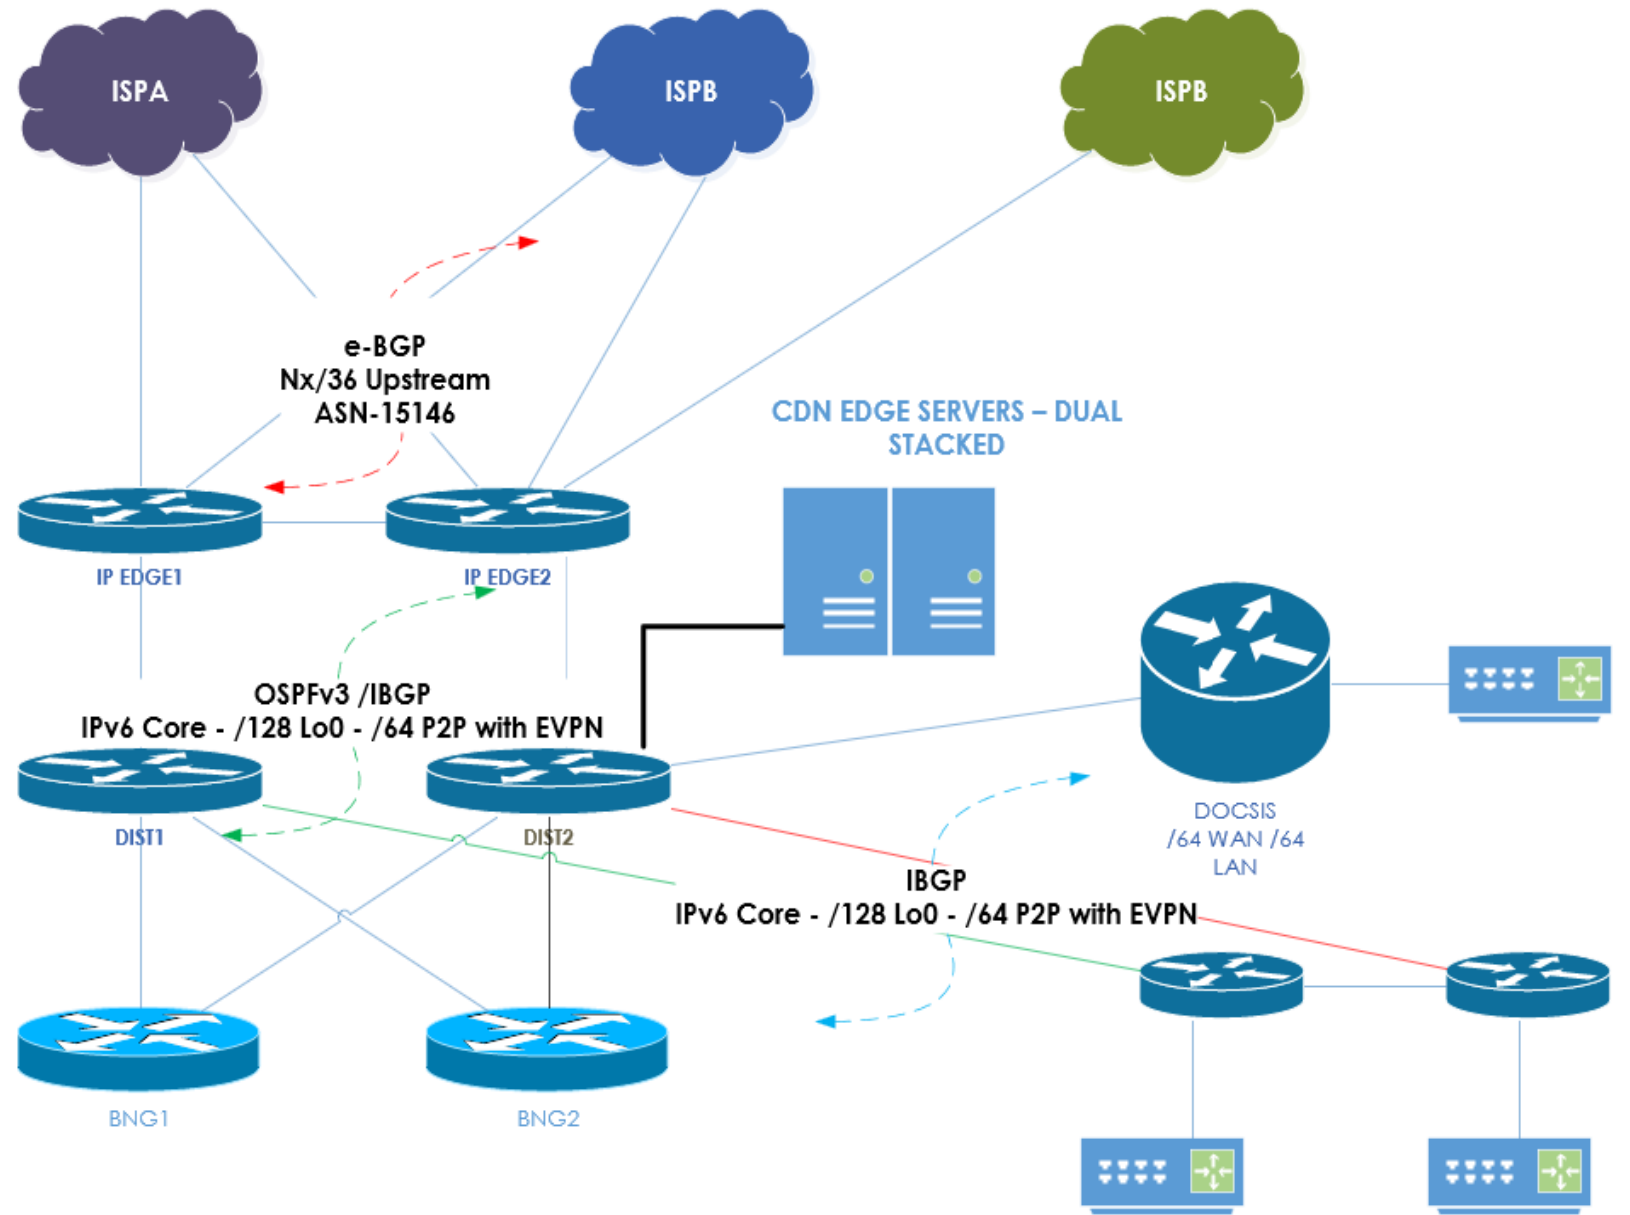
ISPA

ISPB

ISPB

e-BGP
Nx/36 Upstream
ASN-15146

CDN EDGE SERVERS – DUAL STACKED

IP EDGE1

IP EDGE2

OSPFv3 /IBGP
IPv6 Core - /128 Lo0 - /64 P2P with EVPN

DIST1

DIST2

DOCSIS
/64 WAN /64
LAN

IBGP
IPv6 Core - /128 Lo0 - /64 P2P with EVPN

BNG1

BNG2